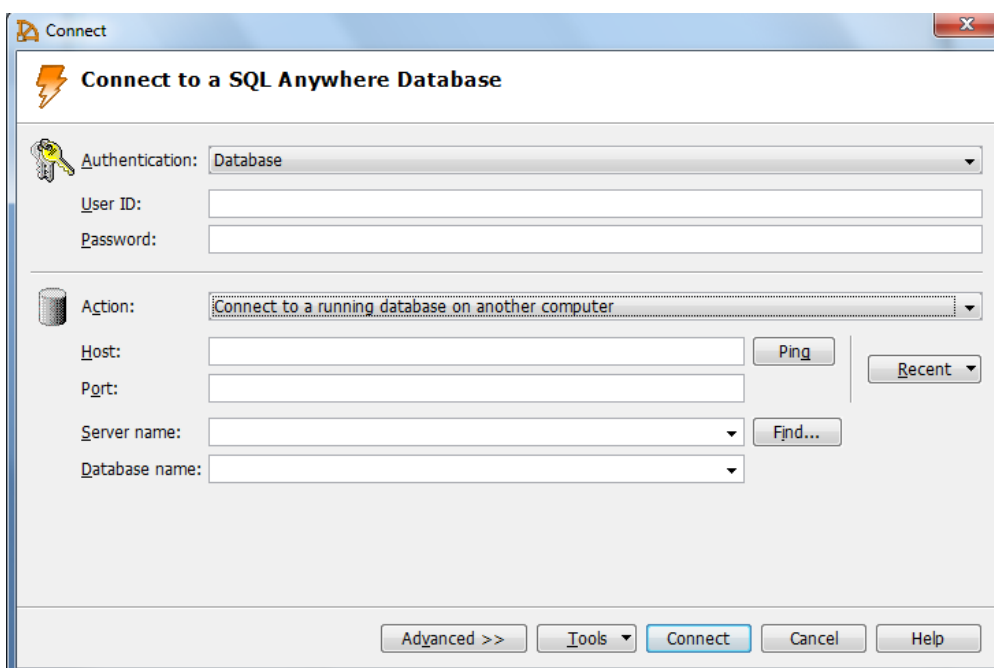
Connect

Connect to a SQL Anywhere Database

Authentication: Database

User ID:

Password:

Action: Connect to a running database on another computer

Host:

Ping

Recent

Port:

Server name:

Find...

Database name:

Advanced >>

Tools

Connect

Cancel

Help